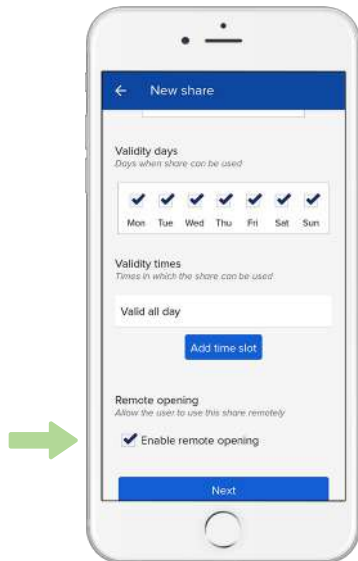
New share

Validity days
Days when share can be used

Mon Tue Wed Thu Fri Sat Sun

Validity times
Times in which the share can be used

Valid all day

Add time slot

Remote opening
Allow the user to use this share remotely

Enable remote opening

Next